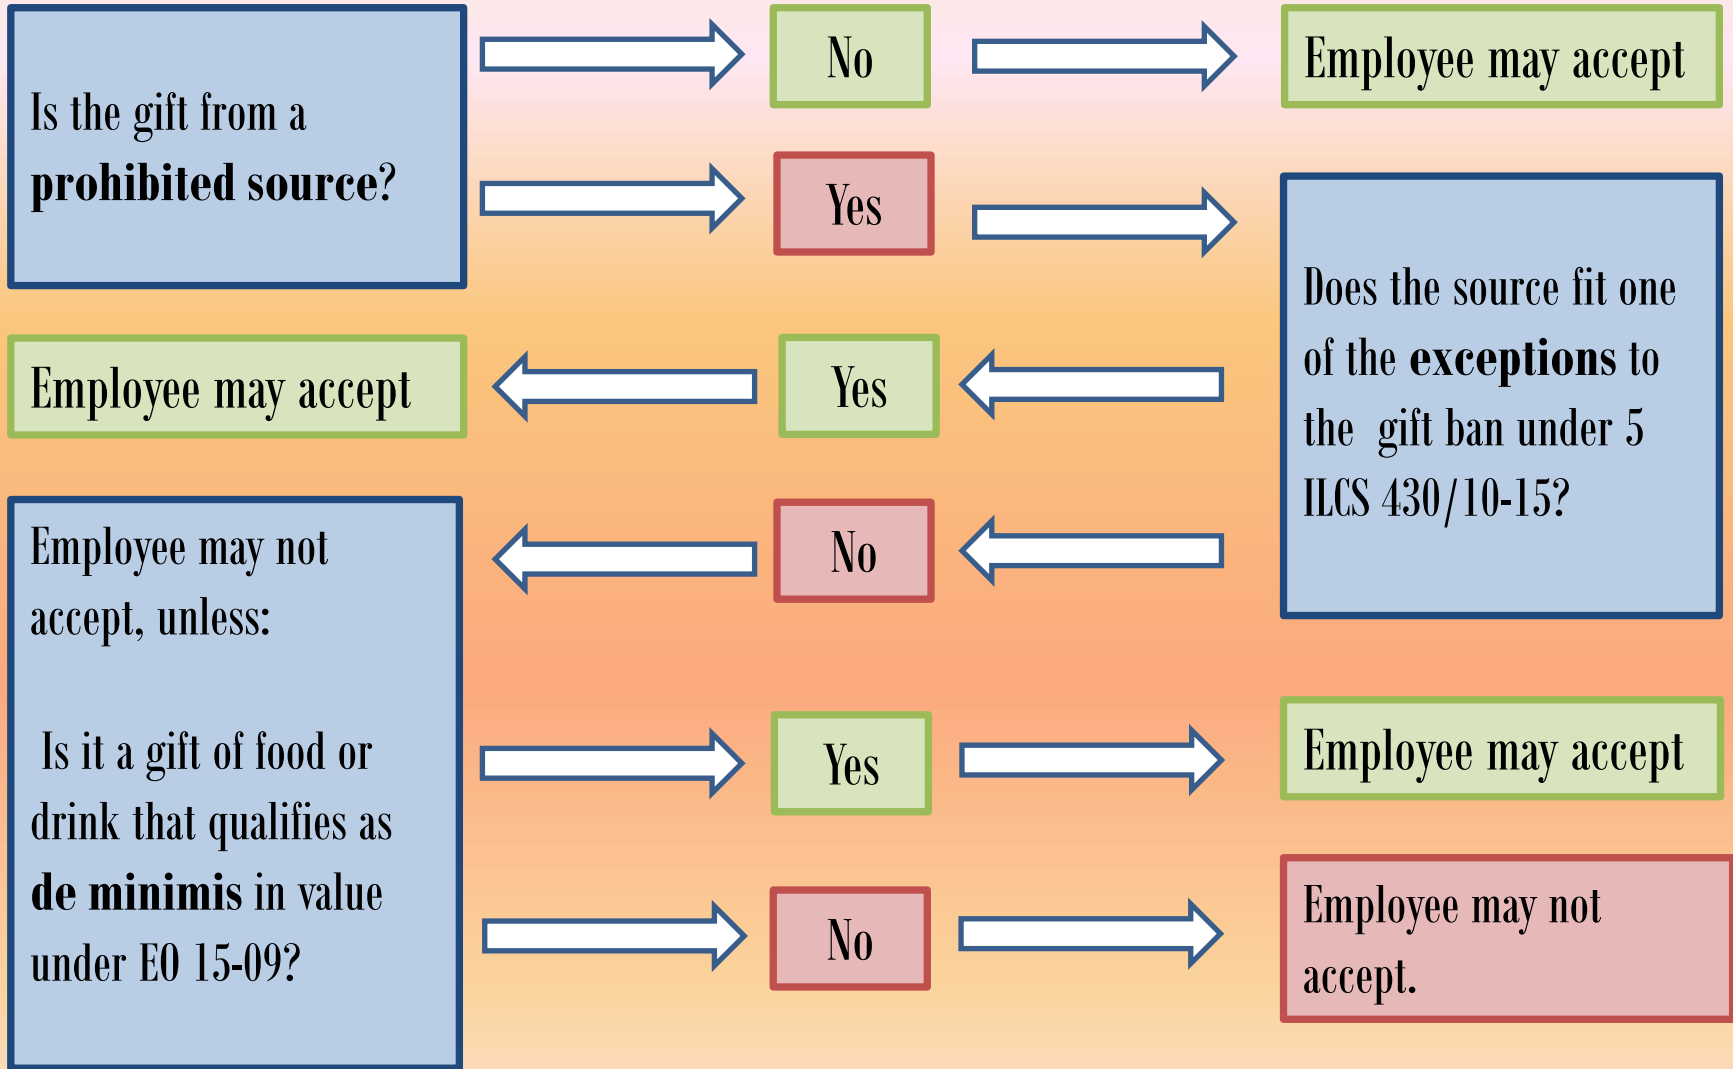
Is the gift from a **prohibited source?**

No

Employee may accept

Yes

Does the source fit one of the **exceptions** to the gift ban under 5 ILCS 430/10-15?

Employee may accept

Yes

No

Employee may not accept, unless:

Is it a gift of food or drink that qualifies as **de minimis** in value under EO 15-09?

Yes

Employee may accept

No

Employee may not accept.